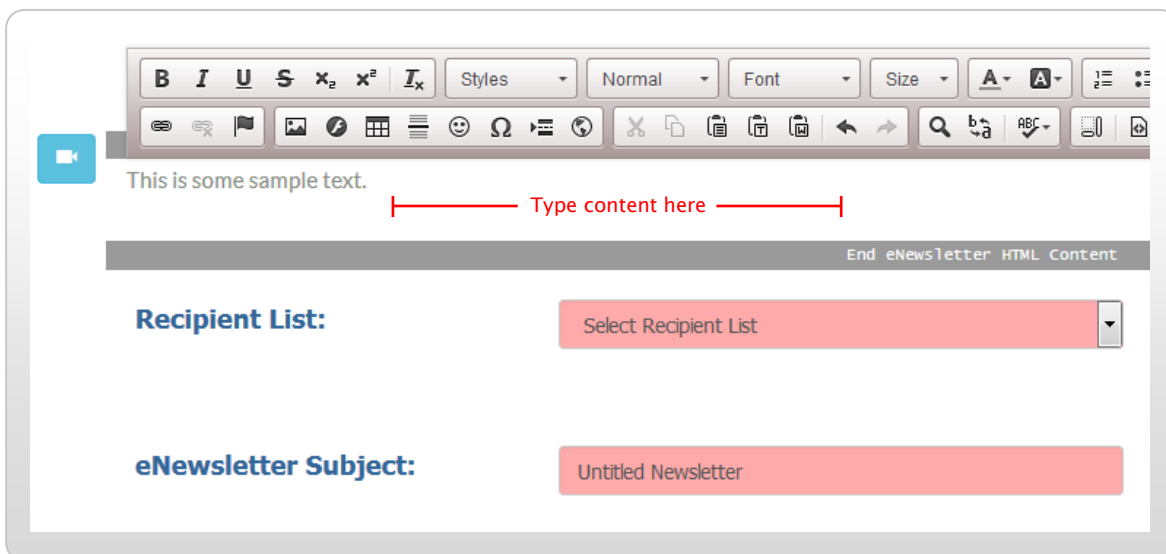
B I U S $x_2$ $x^2$ $I_x$ Styles Normal Font Size A A

This is some sample text.

Type content here

End eNewsletter HTML Content

Recipient List:

Select Recipient List

eNewsletter Subject:

Untitled Newsletter